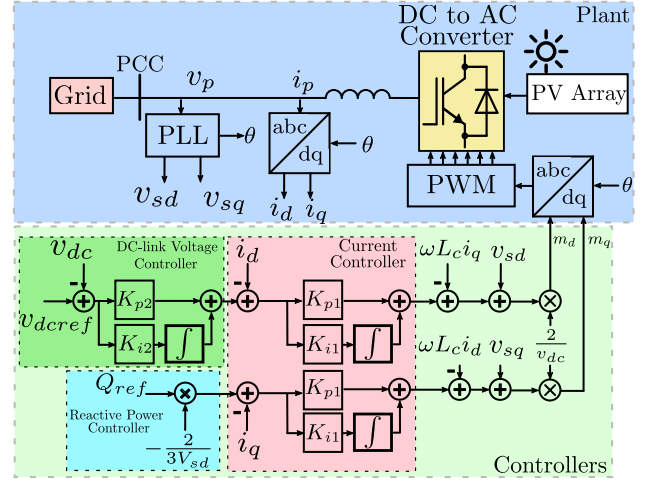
DC to AC Converter

Plant

PCC

$v_p$

$i_p$

Grid

PV Array

PLL

$\theta$

abc

dq

$\theta$

$v_{sd}$

$v_{sq}$

$i_d$

$i_q$

PWM

abc

dq

$\theta$

$m_d$

$m_q$

$v_{dc}$

DC-link Voltage Controller

-

$v_{dcref}$

$K_{p2}$

$K_{i2}$

$\int$

$i_d$

-

Current Controller

$K_{p1}$

$K_{i1}$

$\int$

$\omega L_c i_q$

$v_{sd}$

-

$\frac{2}{v_{dc}}$

$\omega L_c i_d$

$v_{sq}$

-

$Q_{ref}$

Reactive Power Controller

$-\frac{2}{3V_{sd}}$

-

$i_q$

$K_{p1}$

$K_{i1}$

$\int$

Controllers